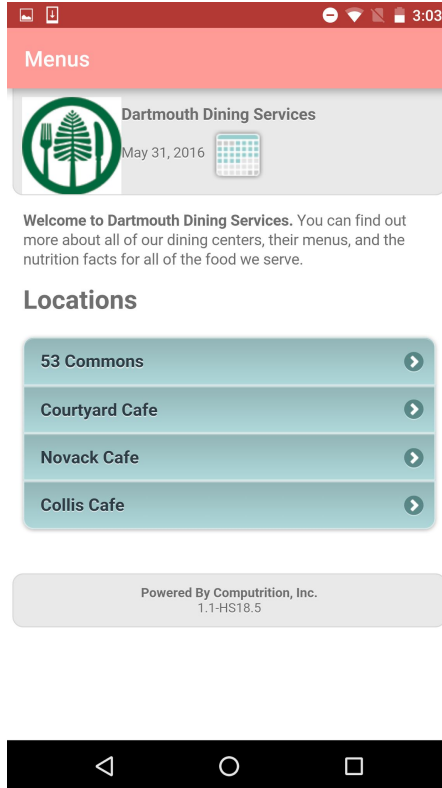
3:03

Menus

Dartmouth Dining Services

May 31, 2016

**Welcome to Dartmouth Dining Services.** You can find out more about all of our dining centers, their menus, and the nutrition facts for all of the food we serve.

Locations

53 Commons

Courtyard Cafe

Novack Cafe

Collis Cafe

Powered By Computrition, Inc.
1.1-HS18.5